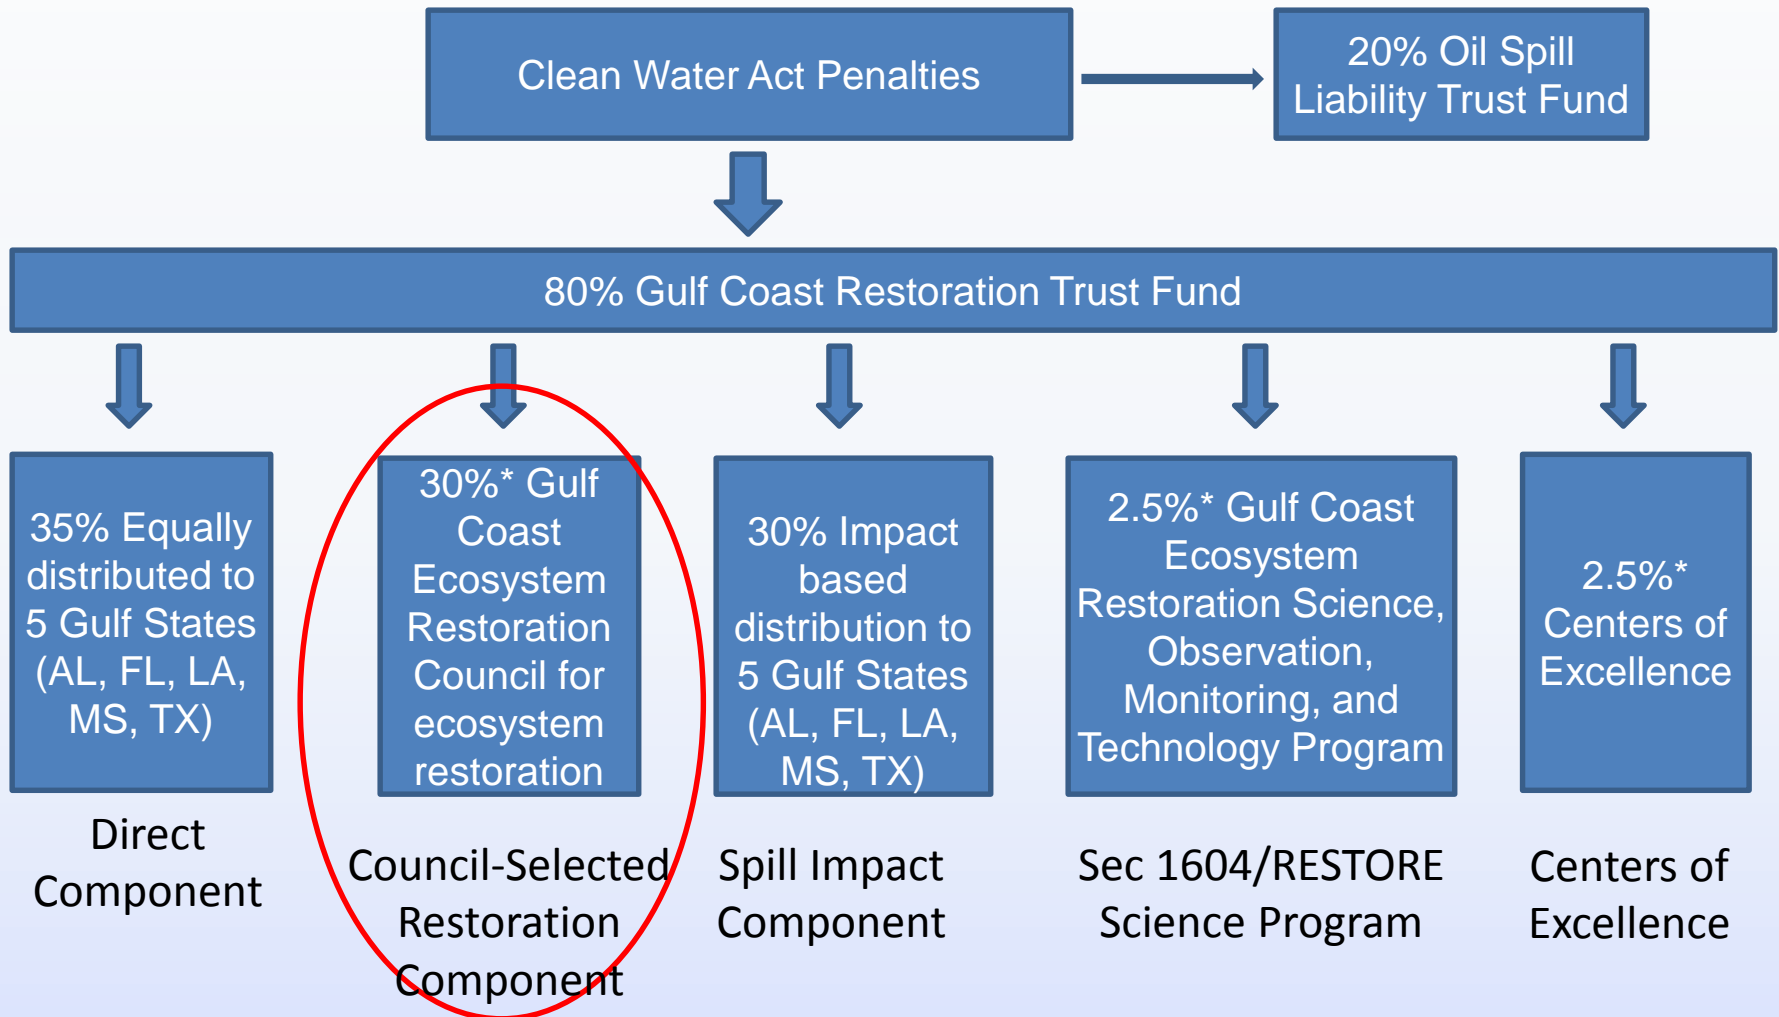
Clean Water Act Penalties

20% Oil Spill Liability Trust Fund

80% Gulf Coast Restoration Trust Fund

35% Equally distributed to 5 Gulf States (AL, FL, LA, MS, TX)

Direct Component

30%* Gulf Coast Ecosystem Restoration Council for ecosystem restoration

Council-Selected Restoration Component

30% Impact based distribution to 5 Gulf States (AL, FL, LA, MS, TX)

Spill Impact Component

2.5%* Gulf Coast Ecosystem Restoration Science, Observation, Monitoring, and Technology Program

Sec 1604/RESTORE Science Program

2.5%* Centers of Excellence

Centers of Excellence